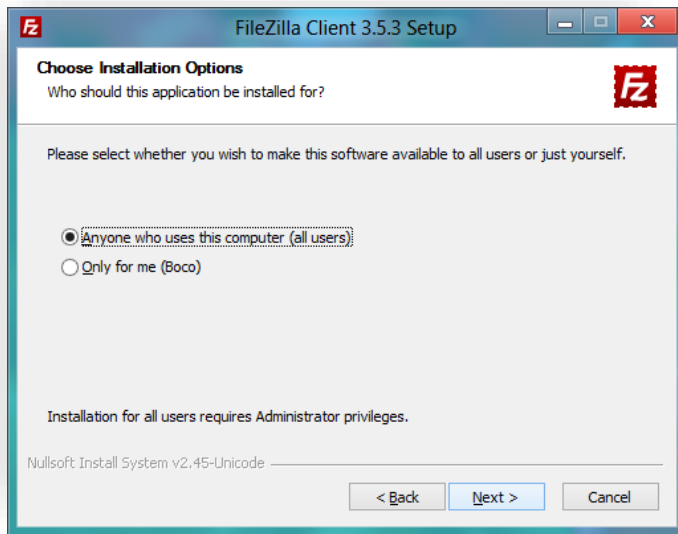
FileZilla Client 3.5.3 Setup

Choose Installation Options
Who should this application be installed for?

Please select whether you wish to make this software available to all users or just yourself.

Anyone who uses this computer (all users)
Only for me (Boco)

Installation for all users requires Administrator privileges.

Nullsoft Install System v2.45-Unicode

< Back
Next >
Cancel